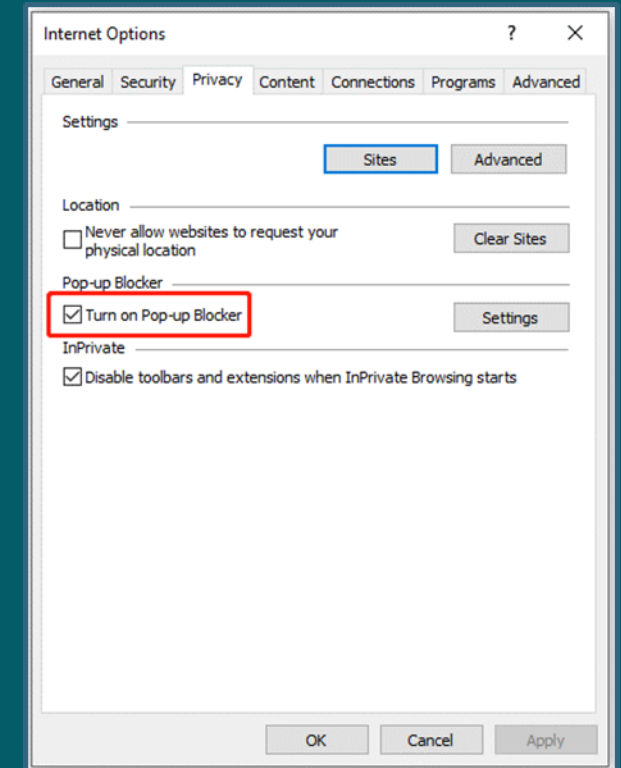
Internet Options ? ×

General Security Privacy Content Connections Programs Advanced

Settings

Sites Advanced

Location

Never allow websites to request your physical location

Clear Sites

Pop-up Blocker

Turn on Pop-up Blocker

Settings

InPrivate

Disable toolbars and extensions when InPrivate Browsing starts

OK Cancel Apply